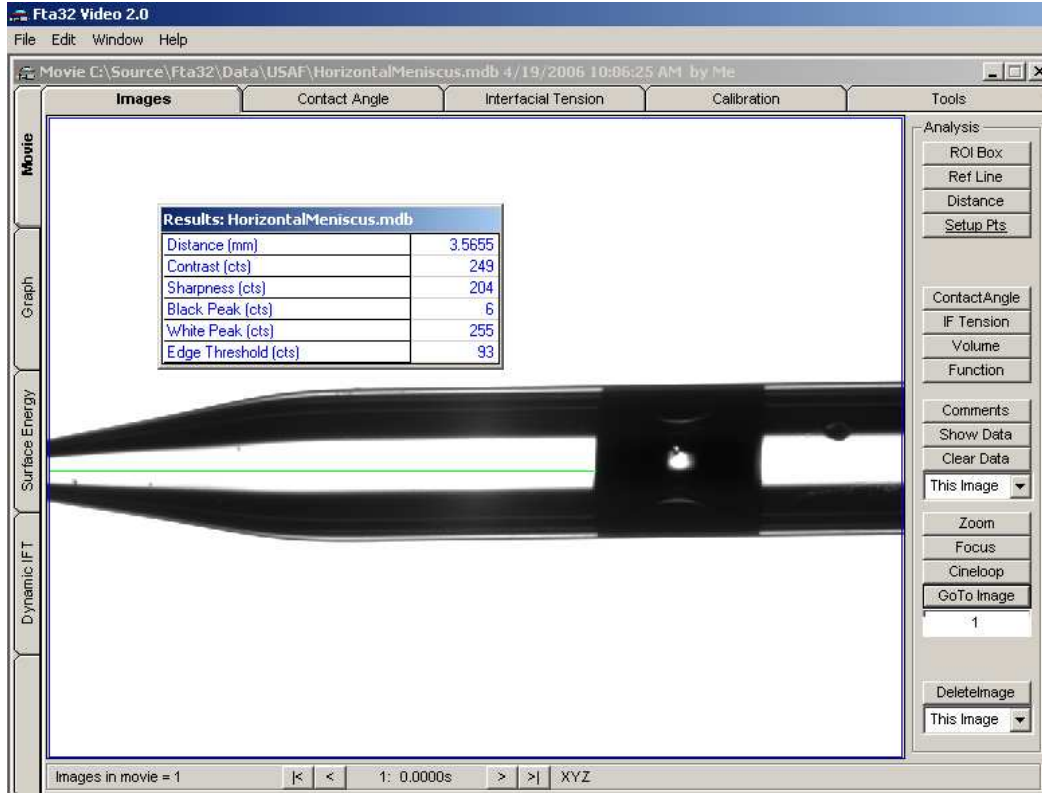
Fta32 Video 2.0
File Edit Window Help
Movie C:\Source\Fta32\Data\USAF\HorizontalMeniscus.mdb 4/19/2006 10:06:25 AM by Me

Images | Contact Angle | Interfacial Tension | Calibration | Tools

Movie
Graph
Surface Energy
Dynamic IFT

Results: HorizontalMeniscus.mdb

| | |
|---|---|
| Distance (mm) | 3.5655 |
| Contrast (cts) | 249 |
| Sharpness (cts) | 204 |
| Black Peak (cts) | 6 |
| White Peak (cts) | 255 |
| Edge Threshold (cts) | 93 |

Analysis
ROI Box
Ref Line
Distance
Setup Pts
ContactAngle
IF Tension
Volume
Function
Comments
Show Data
Clear Data
This Image
Zoom
Focus
Cineloop
GoTo Image
1
DeleteImage
This Image

Images in movie = 1 |< < 1: 0.0000s > >| XYZ